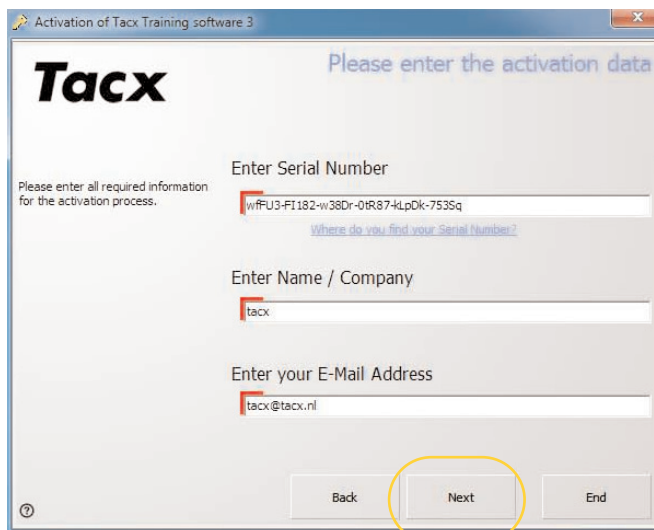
Activation of Tacx Training software 3

Tacx

Please enter the activation data

Please enter all required information for the activation process.

Enter Serial Number

wfFU3-FI182-w38Dr-0tR87-kLpDk-753Sq

Where do you find your Serial Number?

Enter Name / Company

tacx

Enter your E-Mail Address

tacx@tacx.nl

?

Back

Next

End